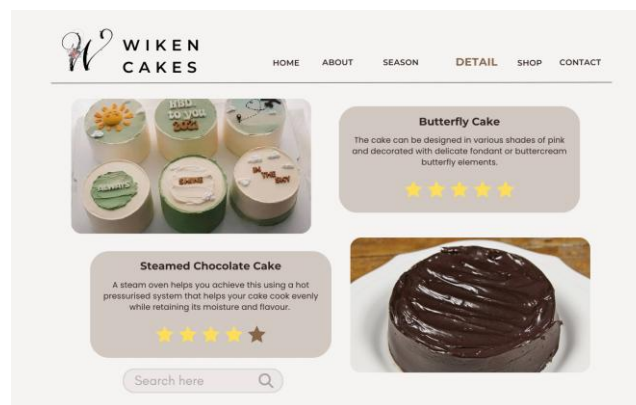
W WIKEN CAKES

HOME ABOUT SEASON DETAIL SHOP CONTACT

Butterfly Cake

The cake can be designed in various shades of pink and decorated with delicate fondant or buttercream butterfly elements.

Steamed Chocolate Cake

A steam oven helps you achieve this using a hot pressurised system that helps your cake cook evenly while retaining its moisture and flavour.

Search here